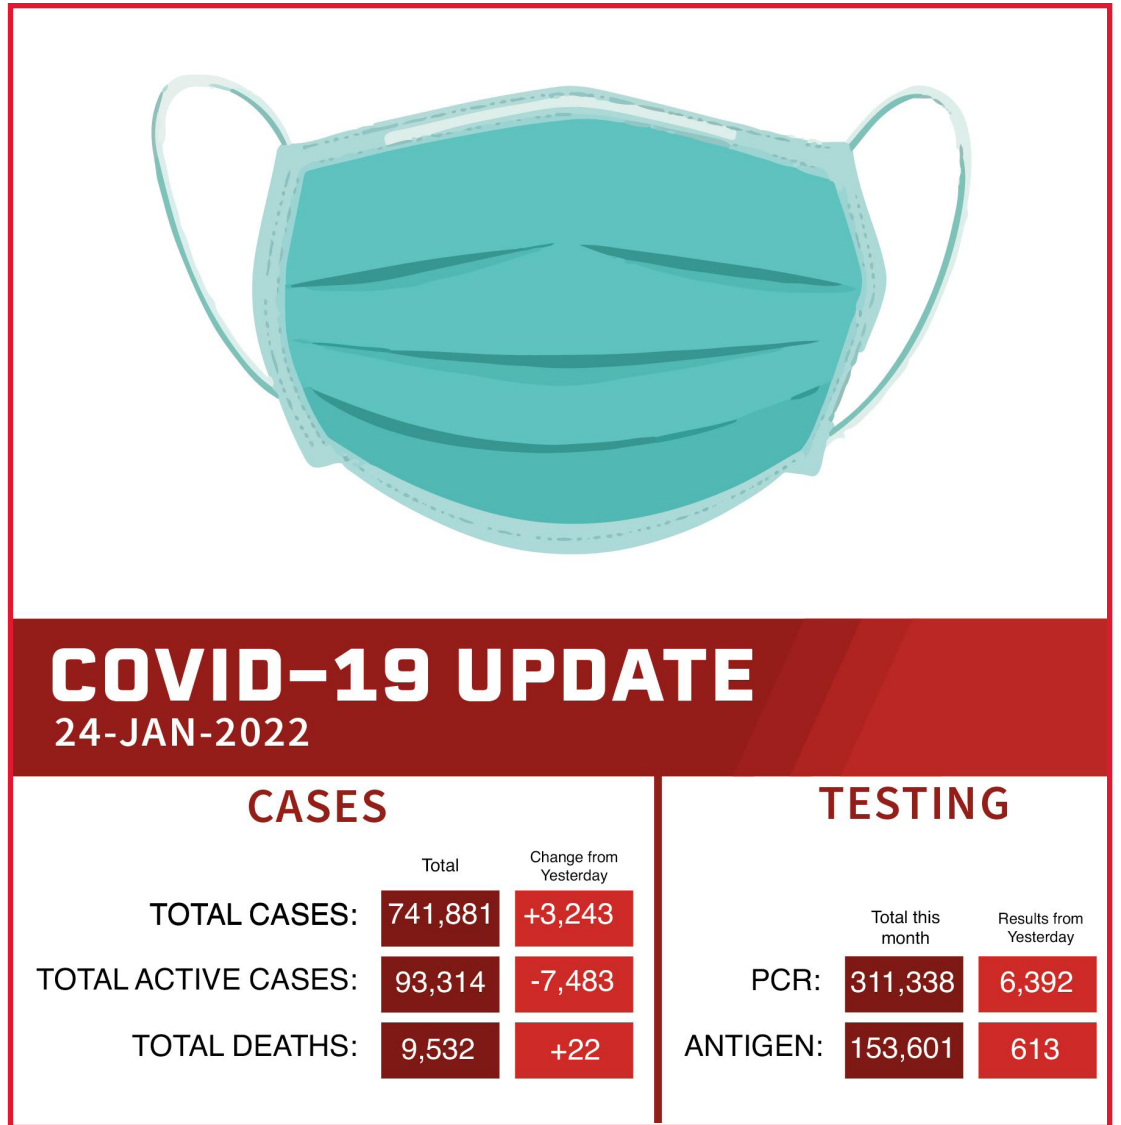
COVID-19 UPDATE
24-JAN-2022

CASES

| | Total | Change from Yesterday |
|---|---|---|
| TOTAL CASES: | 741,881 | +3,243 |
| TOTAL ACTIVE CASES: | 93,314 | -7,483 |
| TOTAL DEATHS: | 9,532 | +22 |

TESTING

| | Total this month | Results from Yesterday |
|---|---|---|
| PCR: | 311,338 | 6,392 |
| ANTIGEN: | 153,601 | 613 |